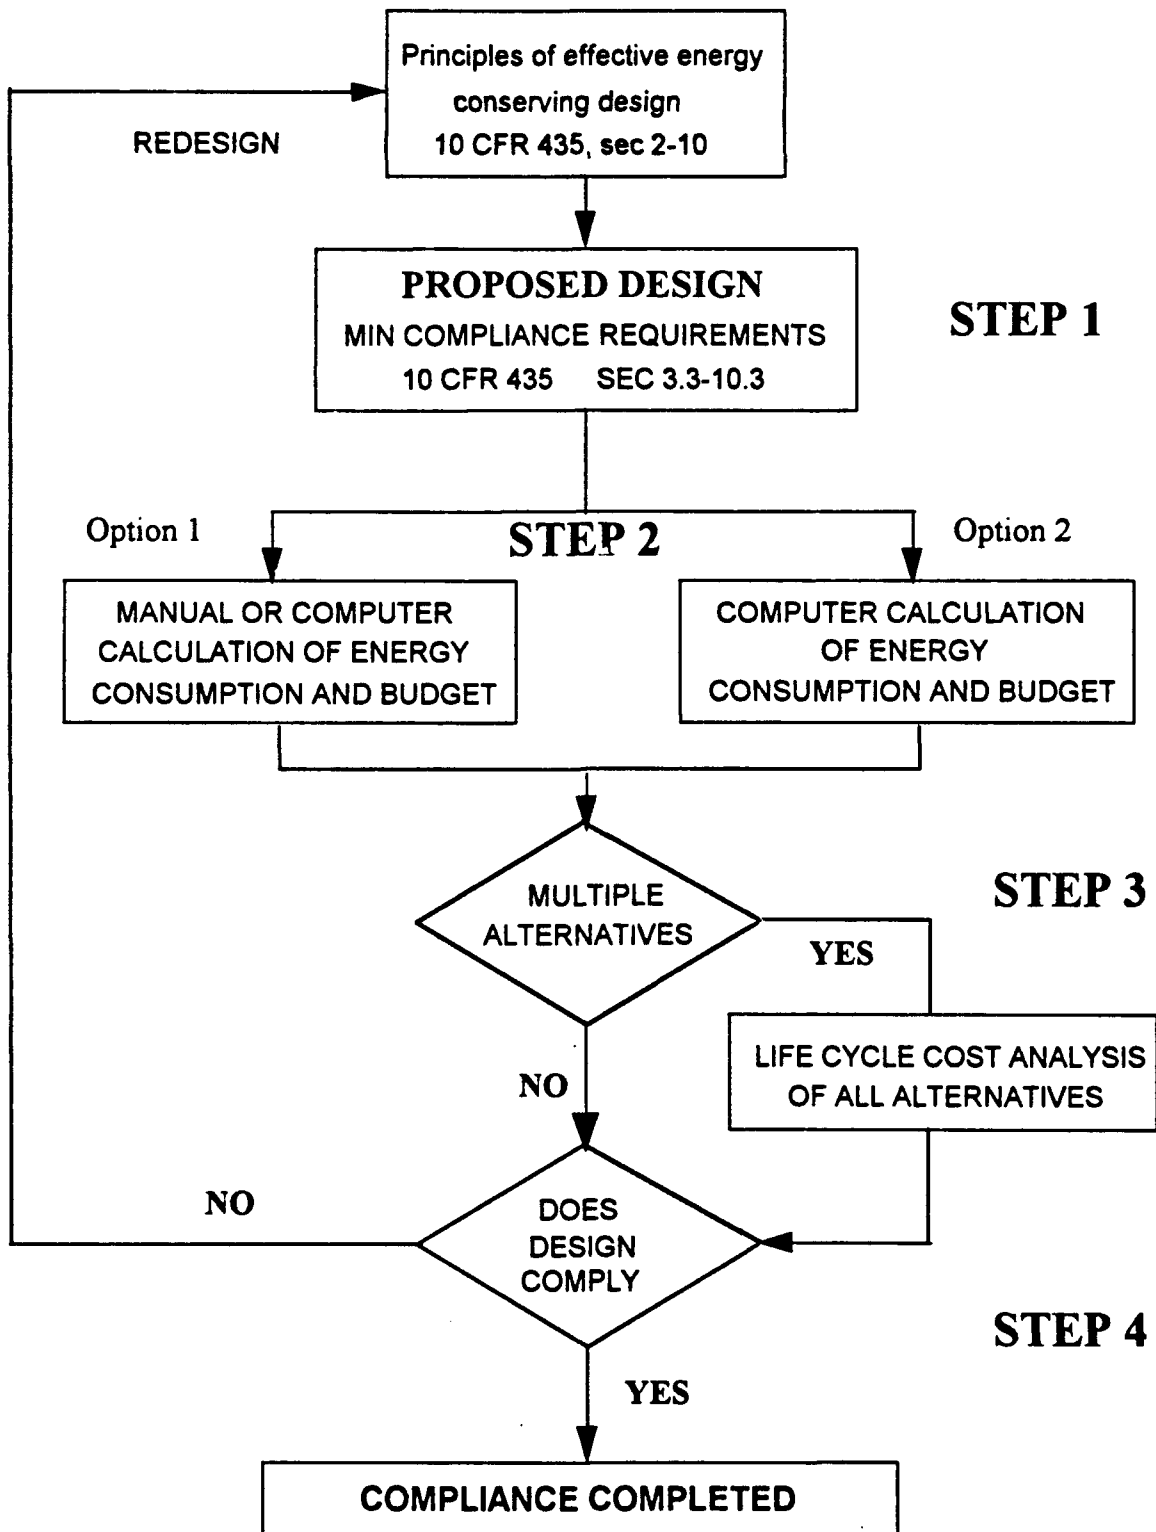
Principles of effective energy conserving design
10 CFR 435, sec 2-10

REDESIGN

PROPOSED DESIGN
MIN COMPLIANCE REQUIREMENTS
10 CFR 435 SEC 3.3-10.3

STEP 1

Option 1

STEP 2

Option 2

MANUAL OR COMPUTER CALCULATION OF ENERGY CONSUMPTION AND BUDGET

COMPUTER CALCULATION OF ENERGY CONSUMPTION AND BUDGET

MULTIPLE ALTERNATIVES

STEP 3

YES

LIFE CYCLE COST ANALYSIS OF ALL ALTERNATIVES

NO

NO

DOES DESIGN COMPLY

STEP 4

YES

COMPLIANCE COMPLETED